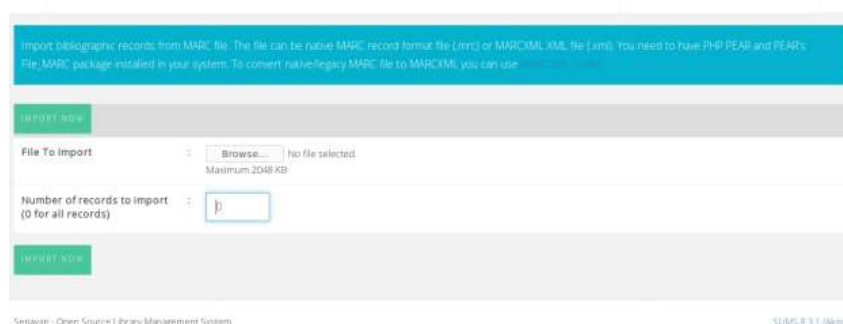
Import bibliographic records from MARC file. The file can be native MARC record format file (.mrc) or MARCXML XML file (.xml). You need to have PHP PEAR and PEAR's File_MARC package installed in your system. To convert native/legacy MARC file to MARCXML you can use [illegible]

IMPORT NOW

File To Import : Browse... No file selected
Maximum 2048 KB

Number of records to import (0 for all records) : 0

IMPORT NOW

Senayan - Open Source Library Management System

SLiMS 8.3.1 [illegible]